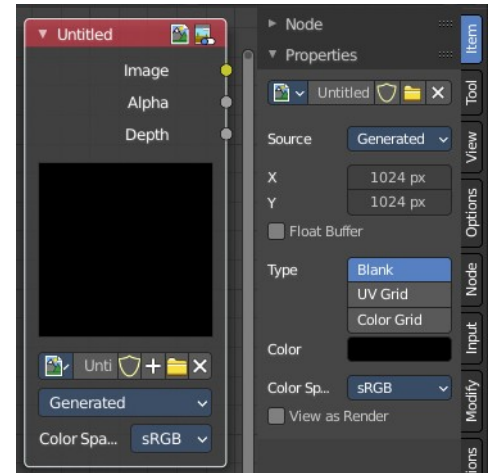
Untitled

Image

Alpha

Depth

Unti

Generated

Color Spa... sRGB

Node

Properties

Untitled

Source Generated

X 1024 px

Y 1024 px

Float Buffer

Type Blank

UV Grid

Color Grid

Color

Color Sp... sRGB

View as Render

Item

Tool

View

Options

Node

Input

Modify

ions